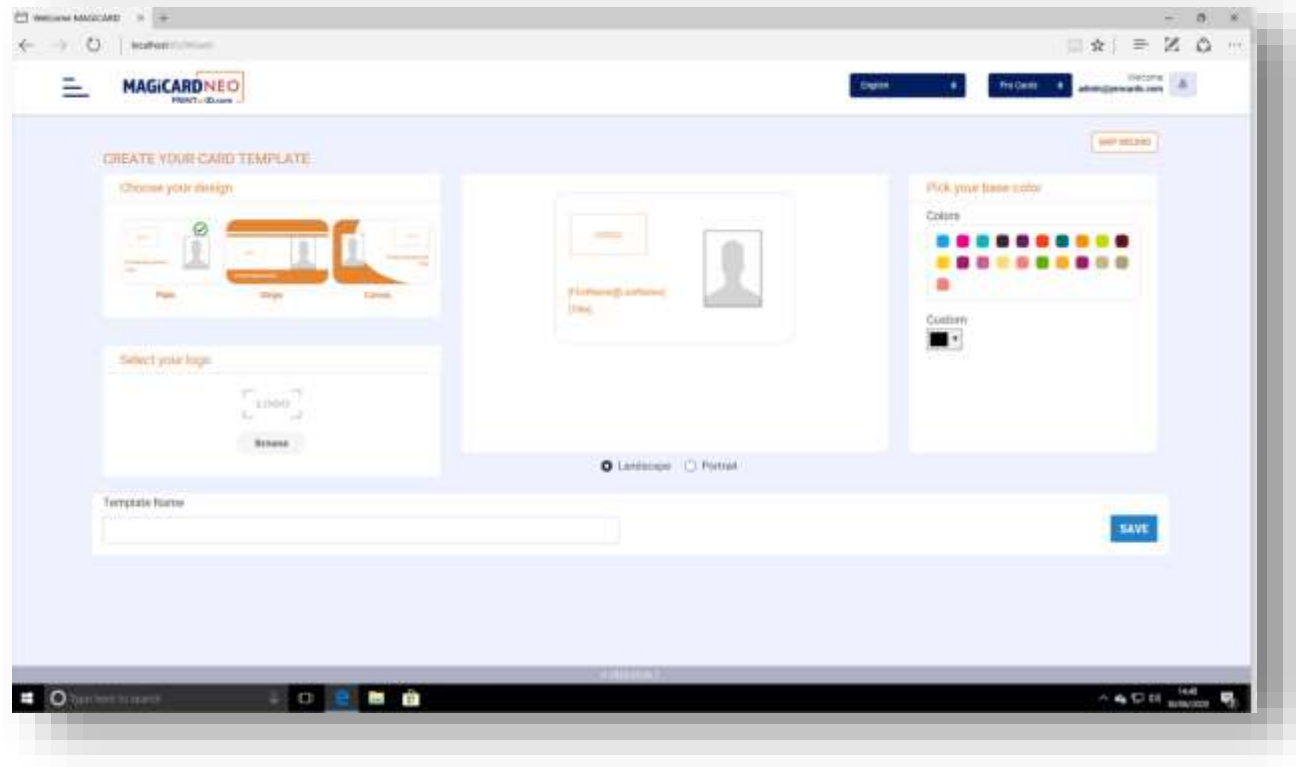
Welcome MAGICARD

localhost

MAGICARDNEO
PRINT-ID.com

English

Pro Cards

Welcome
admin@procards.com

SKIP WIZARD

CREATE YOUR CARD TEMPLATE

Choose your design

Plain

Stripe

Curves

Select your logo

LOGO

Browse

LOGO

[FirstName] [LastName]
[Title]

Landscape Portrait

Pick your base color

Colors

Custom

Template Name

SAVE

Type here to search

14:48
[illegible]